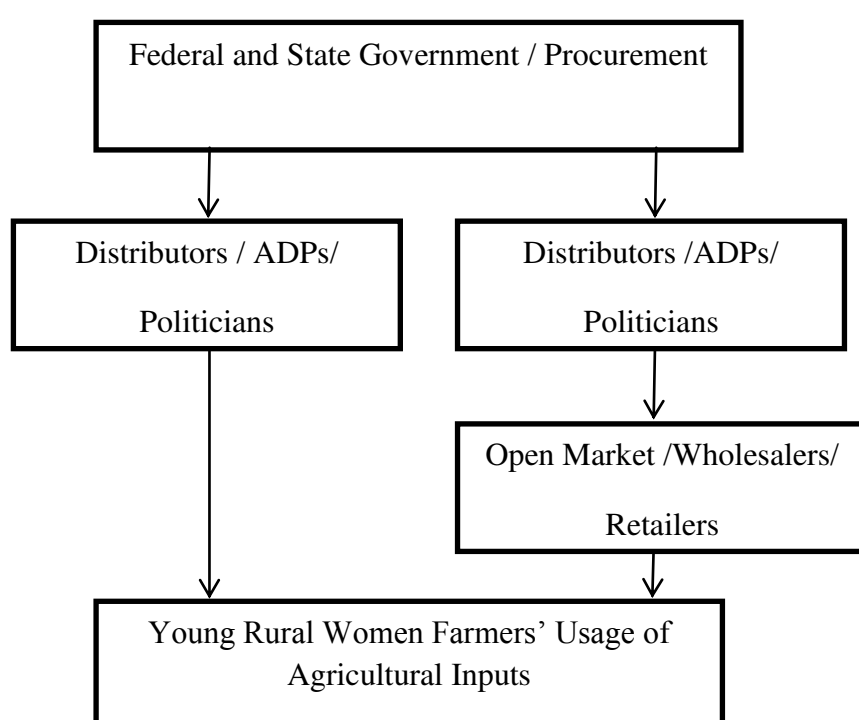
Federal and State Government / Procurement

Distributors / ADPs/ Politicians

Distributors /ADPs/ Politicians

Open Market /Wholesalers/ Retailers

Young Rural Women Farmers' Usage of Agricultural Inputs